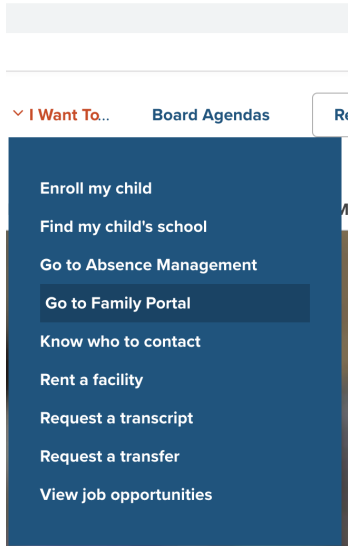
I Want To...
Board Agendas
Re

Enroll my child
Find my child's school
Go to Absence Management
Go to Family Portal
Know who to contact
Rent a facility
Request a transcript
Request a transfer
View job opportunities